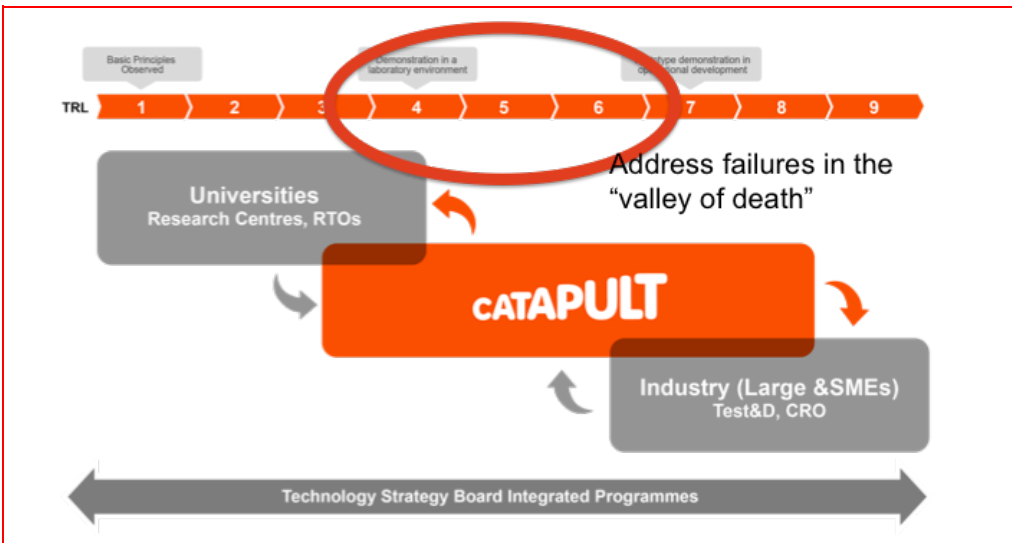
Basic Principles Observed

Demonstration in a laboratory environment

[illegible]type demonstration in op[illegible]onal development

TRL 1 2 3 4 5 6 7 8 9

Address failures in the "valley of death"

Universities
Research Centres, RTOs

cATAPULT

Industry (Large &SMEs)
Test&D, CRO

Technology Strategy Board Integrated Programmes